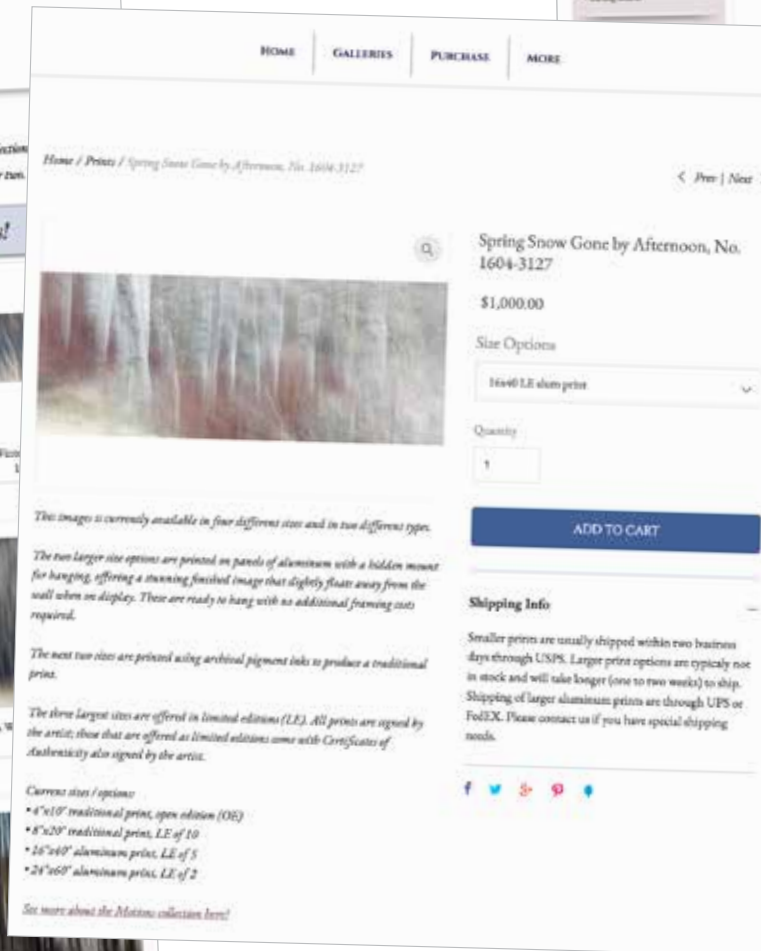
HOME GALLERIES PURCHASE MORE

Home / Prints / Spring Snow Gone by Afternoon, No. 1604-3127

< Prev | Next

Spring Snow Gone by Afternoon, No. 1604-3127

$1,000.00

Size Options

16x40 LE alum print

Quantity

1

ADD TO CART

Shipping Info

Smaller prints are usually shipped within two business days through USPS. Larger print options are typicaly not in stock and will take longer (one to two weeks) to ship. Shipping of larger aluminum prints are through UPS or FedEX. Please contact us if you have special shipping needs.

This images is currently available in four different sizes and in two different types.

The two larger size options are printed on panels of aluminum with a hidden mount for hanging, offering a stunning finished image that slightly floats away from the wall when on display. These are ready to hang with no additional framing costs required.

The next two sizes are printed using archival pigment inks to produce a traditional print.

The three largest sizes are offered in limited editions (LE). All prints are signed by the artist; those that are offered as limited editions come with Certificates of Authenticity also signed by the artist.

Current sizes / options:
• 4"x10" traditional print, open edition (OE)
• 8"x20" traditional print, LE of 10
• 16"x40" aluminum print, LE of 5
• 24"x60" aluminum print, LE of 2

See more about the Motions collection here!